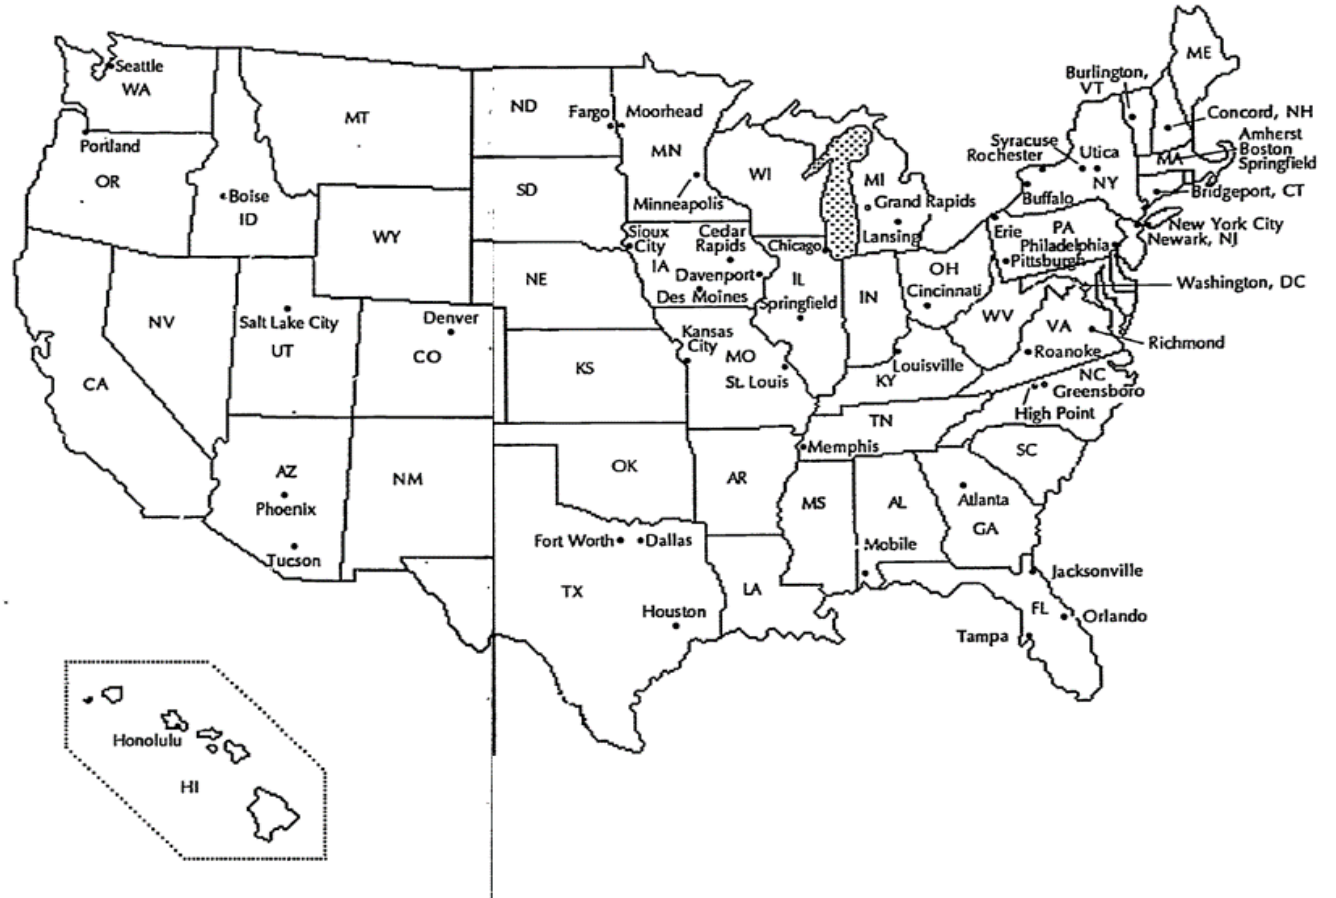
Seattle
WA
MT
ND
Fargo
Moorhead
MN
Portland
OR
Boise
ID
SD
Minneapolis
WI
MI
Grand Rapids
Lansing
WY
Sioux City
IA
Cedar Rapids
Davenport
Des Moines
Chicago
IL
Springfield
NE
NV
Salt Lake City
UT
Denver
CO
KS
Kansas City
MO
St. Louis
IN
OH
Cincinnati
Louisville
KY
WV
CA
AZ
Phoenix
Tucson
NM
OK
TX
Fort Worth
Dallas
Houston
AR
LA
MS
Memphis
TN
AL
Mobile
GA
Atlanta
SC
FL
Jacksonville
Orlando
Tampa
ME
Burlington, VT
Concord, NH
Syracuse
Rochester
Utica
NY
Buffalo
MA
Amherst
Boston
Springfield
Bridgeport, CT
Erie
PA
Philadelphia
Pittsburgh
New York City
Newark, NJ
Washington, DC
VA
Richmond
Roanoke
NC
Greensboro
High Point
Honolulu
HI